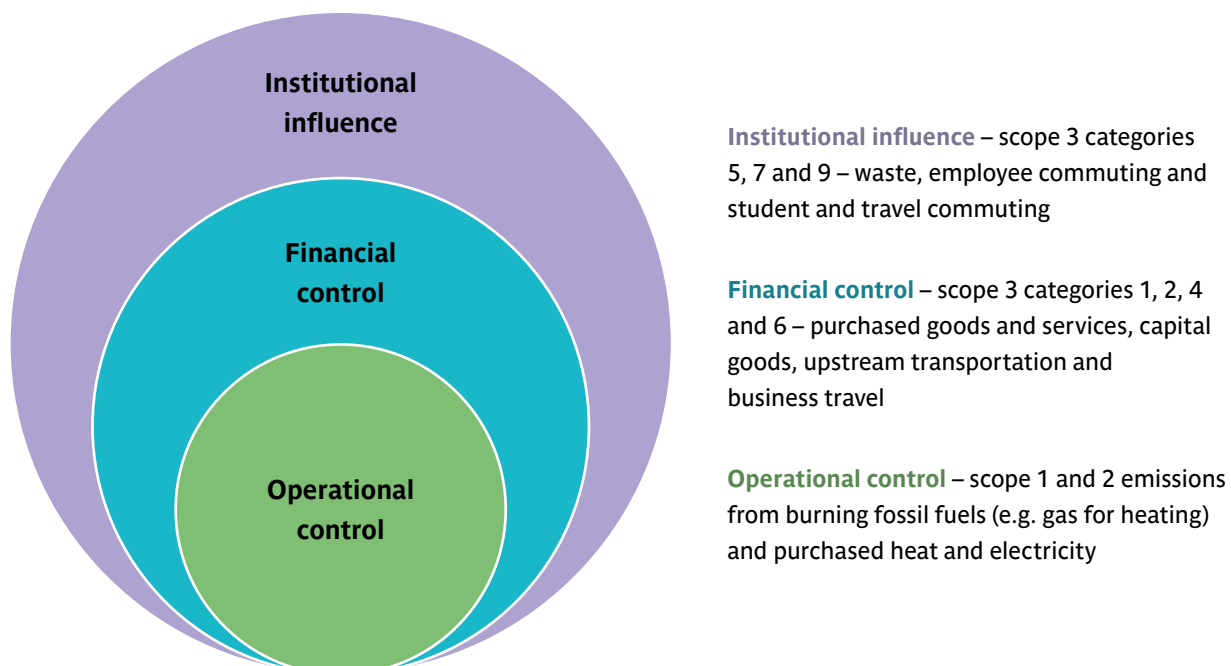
Institutional influence

Financial control

Operational control

Institutional influence – scope 3 categories 5, 7 and 9 – waste, employee commuting and student and travel commuting

Financial control – scope 3 categories 1, 2, 4 and 6 – purchased goods and services, capital goods, upstream transportation and business travel

Operational control – scope 1 and 2 emissions from burning fossil fuels (e.g. gas for heating) and purchased heat and electricity